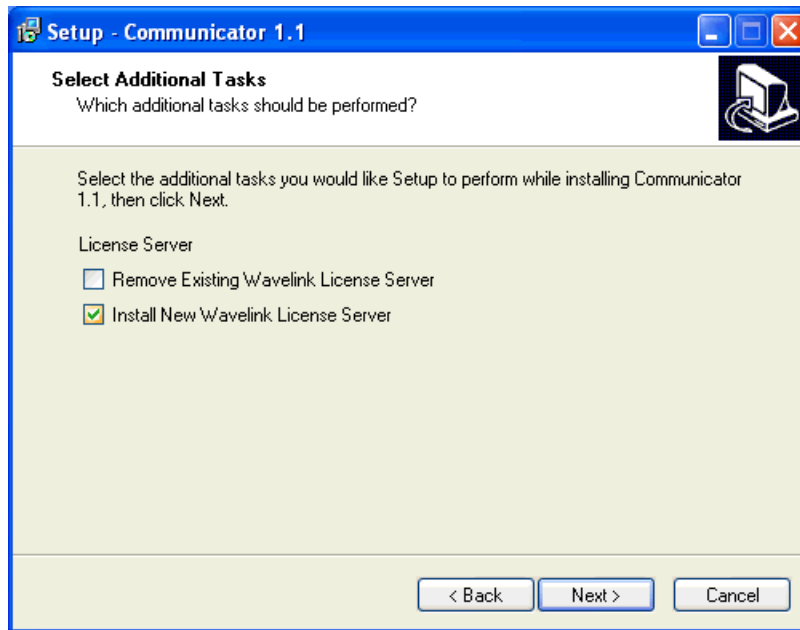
Setup - Communicator 1.1

Select Additional Tasks
Which additional tasks should be performed?

Select the additional tasks you would like Setup to perform while installing Communicator 1.1, then click Next.

License Server

Remove Existing Wavelink License Server

Install New Wavelink License Server

< Back

Next >

Cancel